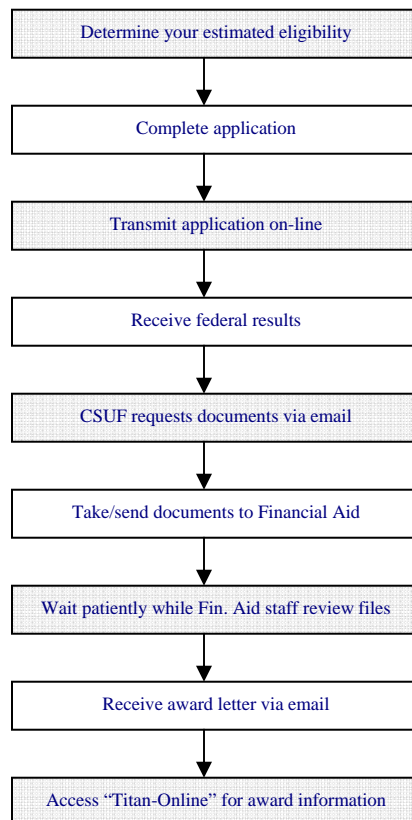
Determine your estimated eligibility

Complete application

Transmit application on-line

Receive federal results

CSUF requests documents via email

Take/send documents to Financial Aid

Wait patiently while Fin. Aid staff review files

Receive award letter via email

Access “Titan-Online” for award information